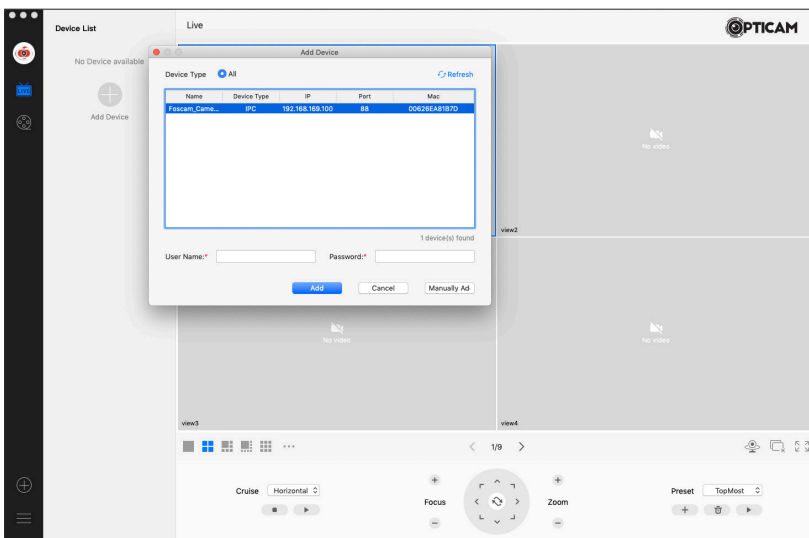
Device List

No Device available

Add Device

Live

OPTICAM

Add Device

Device Type All

Refresh

| Name | Device Type | IP | Port | Mac |
|---|---|---|---|---|
| Foscam_Came... | IPC | 192.168.169.100 | 88 | 00626EA81B7D |

1 device(s) found

User Name:*

Password:*

Add

Cancel

Manually Ad

No video

view2

No video

No video

view3

view4

1/9

Cruise Horizontal

Focus

Zoom

Preset TopMost